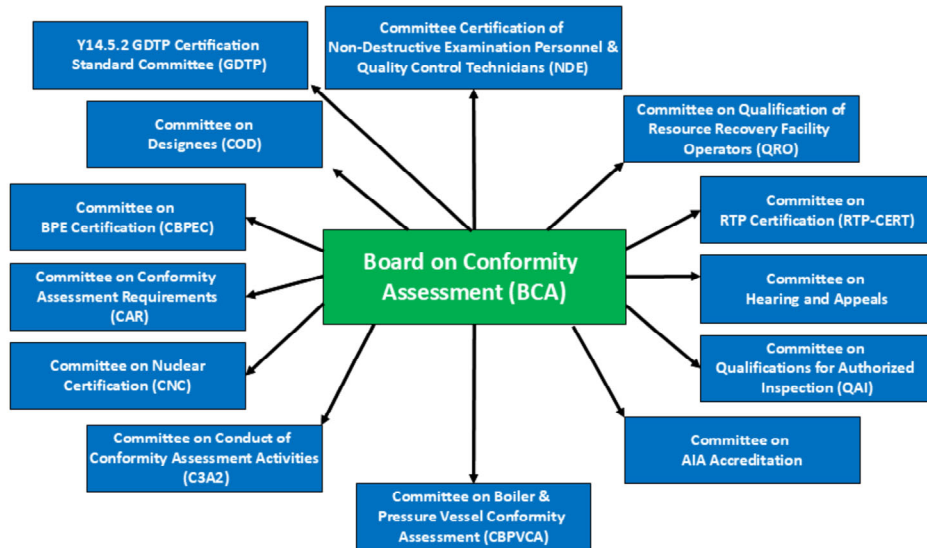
Board on Conformity Assessment (BCA)

Y14.5.2 GDTP Certification Standard Committee (GDTP)

Committee Certification of Non-Destructive Examination Personnel & Quality Control Technicians (NDE)

Committee on Qualification of Resource Recovery Facility Operators (QRO)

Committee on Designees (COD)

Committee on RTP Certification (RTP-CERT)

Committee on BPE Certification (CBPEC)

Committee on Hearing and Appeals

Committee on Conformity Assessment Requirements (CAR)

Committee on Qualifications for Authorized Inspection (QAI)

Committee on Nuclear Certification (CNC)

Committee on AIA Accreditation

Committee on Conduct of Conformity Assessment Activities (C3A2)

Committee on Boiler & Pressure Vessel Conformity Assessment (CBPVCA)